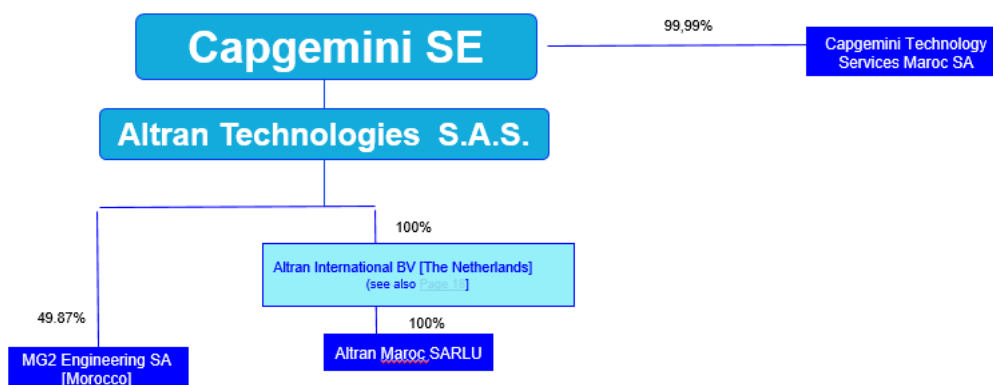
Capgemini SE

99,99%

Capgemini Technology Services Maroc SA

Altran Technologies S.A.S.

100%

Altran International BV [The Netherlands] (see also Page 18)

49.87%

100%

MG2 Engineering SA [Morocco]

Altran Maroc SARLU